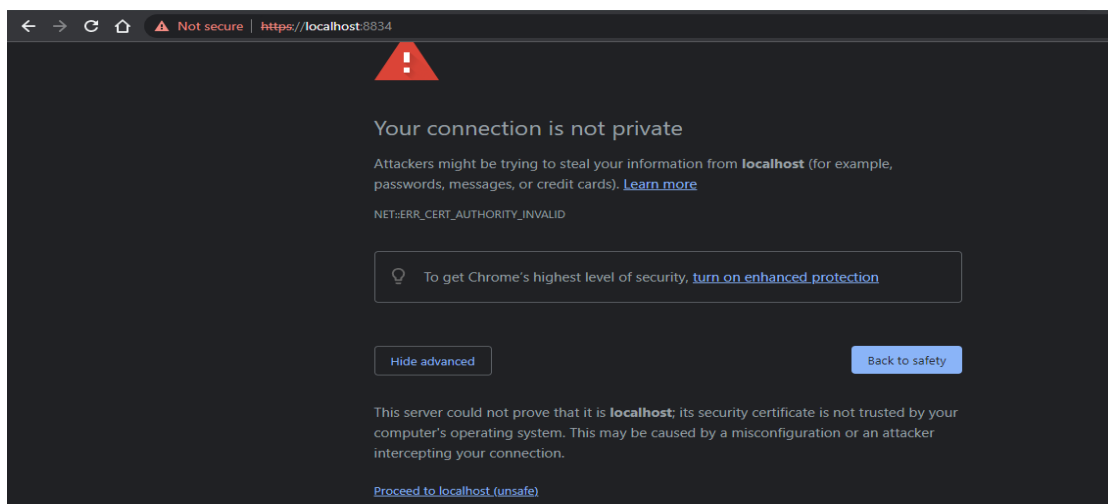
Not secure | https://localhost:8834

Your connection is not private

Attackers might be trying to steal your information from localhost (for example, passwords, messages, or credit cards). Learn more

NET::ERR_CERT_AUTHORITY_INVALID

To get Chrome's highest level of security, turn on enhanced protection

Hide advanced

Back to safety

This server could not prove that it is localhost; its security certificate is not trusted by your computer's operating system. This may be caused by a misconfiguration or an attacker intercepting your connection.

Proceed to localhost (unsafe)